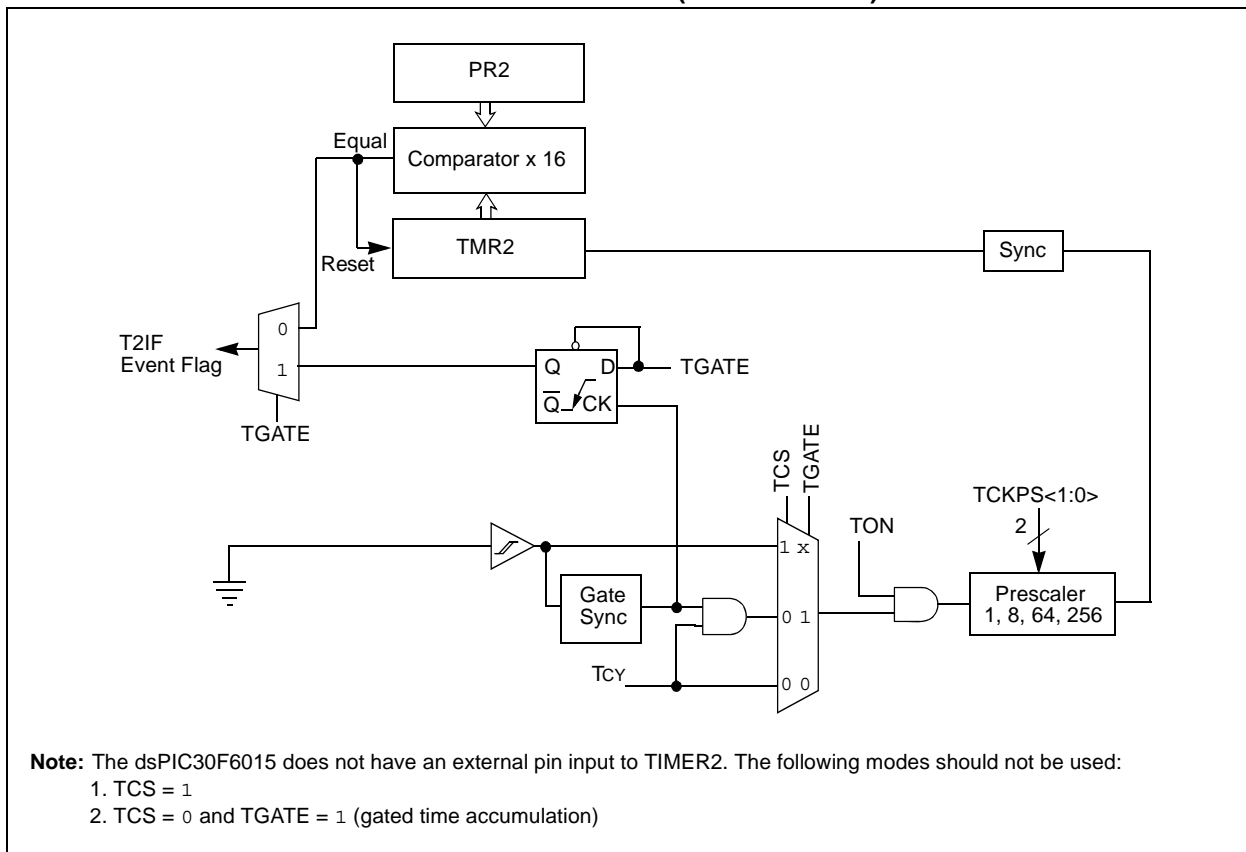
PR2

Equal

Comparator x 16

Reset

TMR2

Sync

T2IF
Event Flag

0

1

TGATE

Q

D

TGATE

$\overline{Q}$

CK

TCS

TGATE

TCKPS<1:0>

TON

2

1 x

Gate
Sync

0 1

Prescaler
1, 8, 64, 256

TCY

0 0

**Note:** The dsPIC30F6015 does not have an external pin input to TIMER2. The following modes should not be used:
1. TCS = 1
2. TCS = 0 and TGATE = 1 (gated time accumulation)